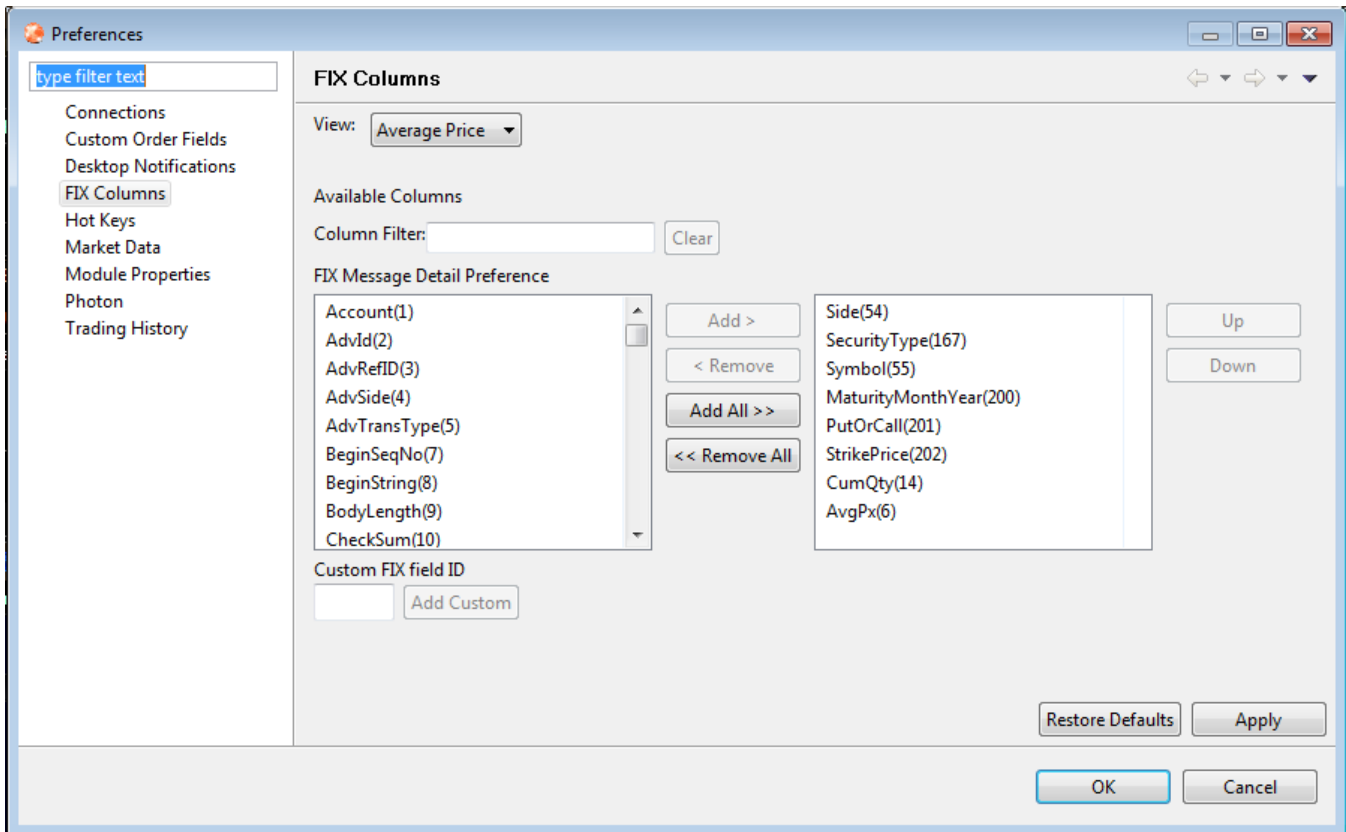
Preferences

type filter text

Connections
Custom Order Fields
Desktop Notifications
FIX Columns
Hot Keys
Market Data
Module Properties
Photon
Trading History

FIX Columns

View: Average Price

Available Columns

Column Filter: Clear

FIX Message Detail Preference

Account(1)
AdvId(2)
AdvRefID(3)
AdvSide(4)
AdvTransType(5)
BeginSeqNo(7)
BeginString(8)
BodyLength(9)
CheckSum(10)

Add >
< Remove
Add All >>
<< Remove All

Side(54)
SecurityType(167)
Symbol(55)
MaturityMonthYear(200)
PutOrCall(201)
StrikePrice(202)
CumQty(14)
AvgPx(6)

Up
Down

Custom FIX field ID
Add Custom

Restore Defaults
Apply

OK
Cancel